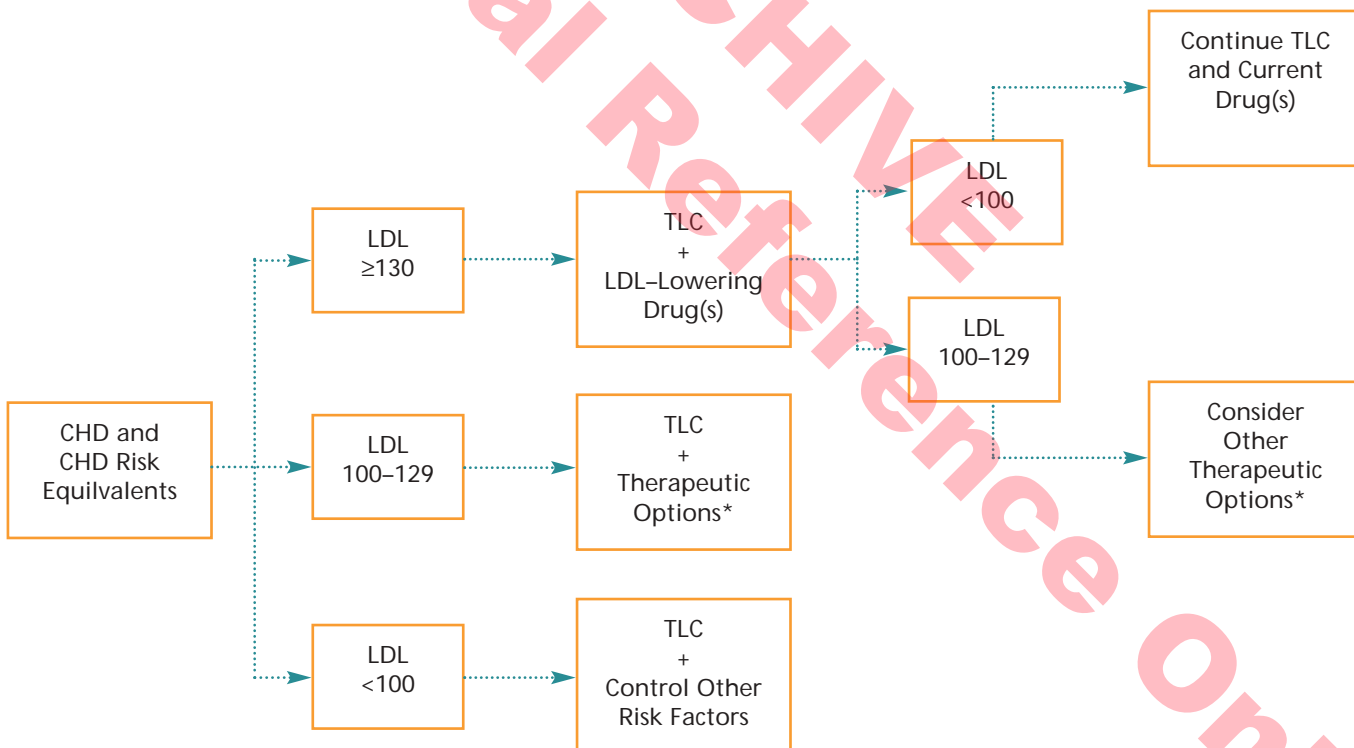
CHD and CHD Risk Equilvalents

LDL ≥130

TLC + LDL–Lowering Drug(s)

LDL <100

Continue TLC and Current Drug(s)

LDL 100–129

Consider Other Therapeutic Options*

LDL 100–129

TLC + Therapeutic Options*

LDL <100

TLC + Control Other Risk Factors

al Reference Onl

CHIVE